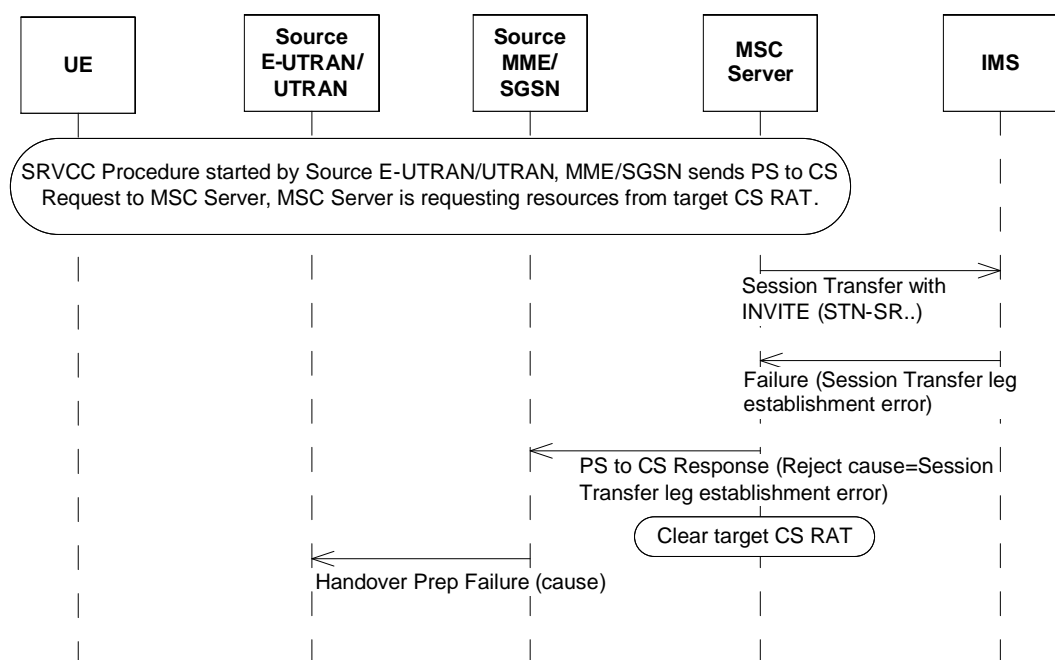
UE

Source E-UTRAN/ UTRAN

Source MME/ SGSN

MSC Server

IMS

SRVCC Procedure started by Source E-UTRAN/UTRAN, MME/SGSN sends PS to CS Request to MSC Server, MSC Server is requesting resources from target CS RAT.

Session Transfer with INVITE (STN-SR..)

Failure (Session Transfer leg establishment error)

PS to CS Response (Reject cause=Session Transfer leg establishment error)

Clear target CS RAT

Handover Prep Failure (cause)